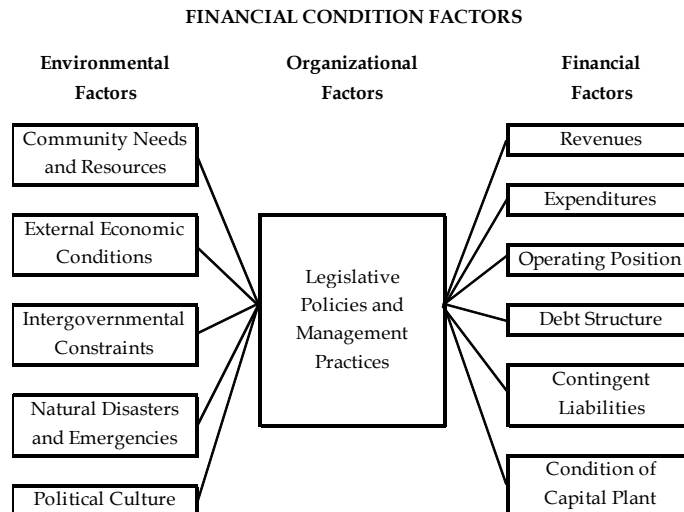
FINANCIAL CONDITION FACTORS

Environmental Factors

Organizational Factors

Financial Factors

Community Needs and Resources

External Economic Conditions

Intergovernmental Constraints

Natural Disasters and Emergencies

Political Culture

Legislative Policies and Management Practices

Revenues

Expenditures

Operating Position

Debt Structure

Contingent Liabilities

Condition of Capital Plant